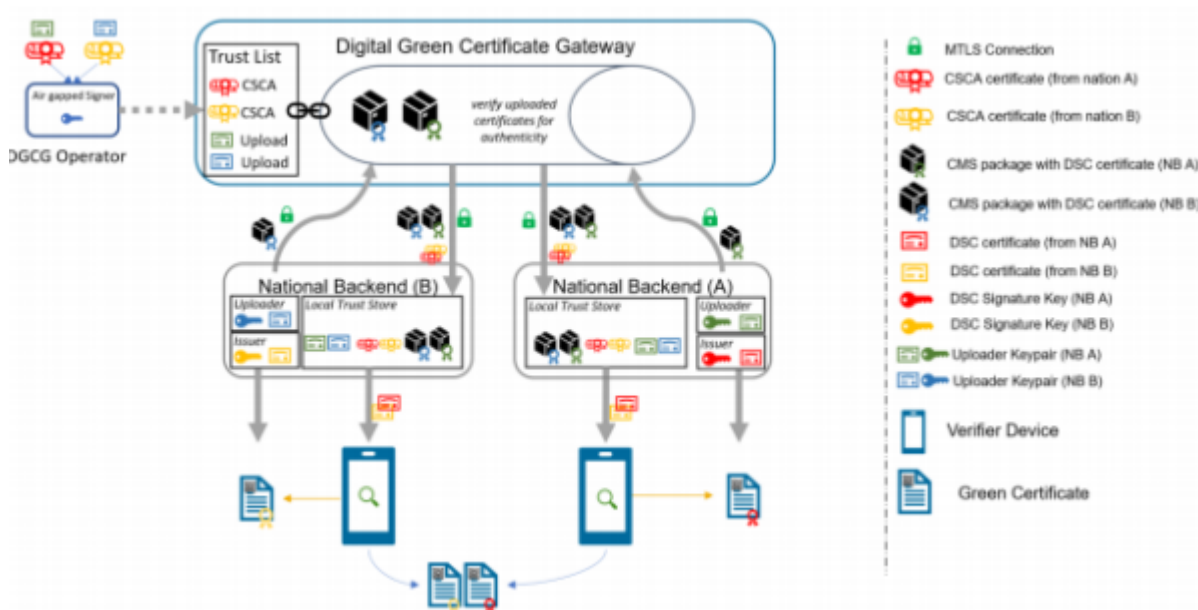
Air gapped Signer

DGCG Operator

Digital Green Certificate Gateway

Trust List

CSCA

CSCA

Upload

Upload

verify uploaded certificates for authenticity

National Backend (B)

Uploader

Issuer

Local Trust Store

National Backend (A)

Local Trust Store

Uploader

Issuer

MTLS Connection

CSCA certificate (from nation A)

CSCA certificate (from nation B)

CMS package with DSC certificate (NB A)

CMS package with DSC certificate (NB B)

DSC certificate (from NB A)

DSC certificate (from NB B)

DSC Signature Key (NB A)

DSC Signature Key (NB B)

Uploader Keypair (NB A)

Uploader Keypair (NB B)

Verifier Device

Green Certificate